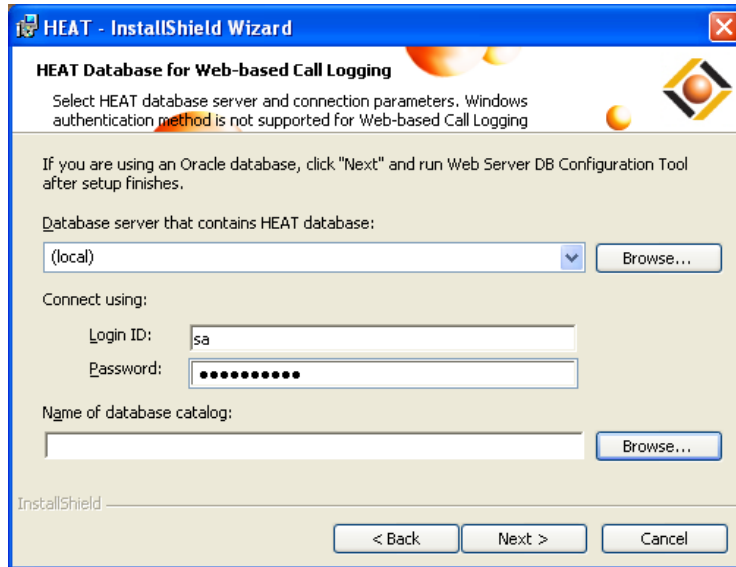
HEAT - InstallShield Wizard

HEAT Database for Web-based Call Logging

Select HEAT database server and connection parameters. Windows authentication method is not supported for Web-based Call Logging

If you are using an Oracle database, click "Next" and run Web Server DB Configuration Tool after setup finishes.

Database server that contains HEAT database:

(local)

Browse...

Connect using:

Login ID: sa

Password: ●●●●●●●●●●●

Name of database catalog:

Browse...

InstallShield

< Back

Next >

Cancel